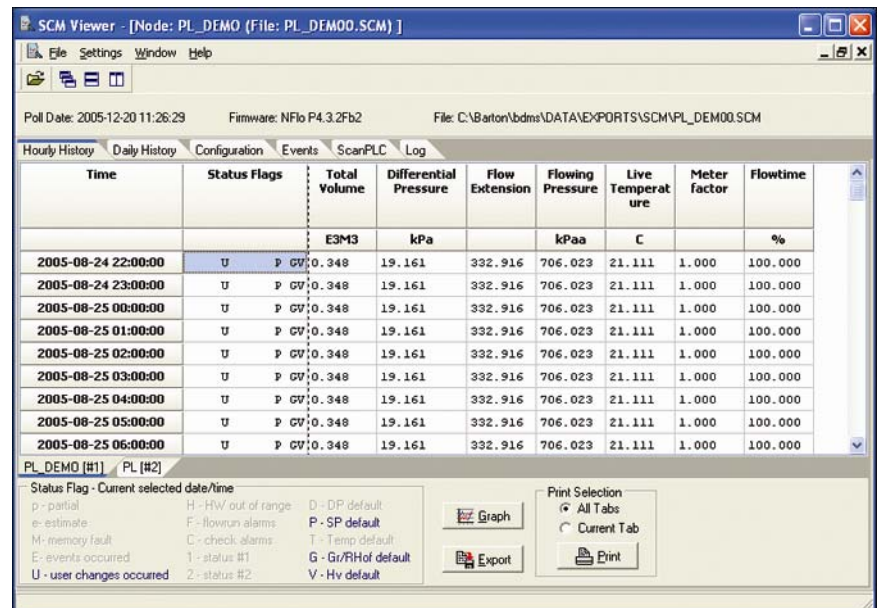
SCM Viewer - [Node: PL_DEMO (File: PL_DEMO0.SCM) ]

File Settings Window Help

Poll Date: 2005-12-20 11:26:29 Firmware: NFlo P4.3.2Fb2 File: C:\Barton\bdms\DATA\EXPORTS\SCM\PL_DEM00.SCM

Hourly History Daily History Configuration Events ScanPLC Log

| Time | Status Flags | Total Volume | Differential Pressure | Flow Extension | Flowing Pressure | Live Temperature | Meter factor | Flowtime |
|---|---|---|---|---|---|---|---|---|
| | | E3M3 | kPa | | kPaa | C | | % |
| 2005-08-24 22:00:00 | U P GV | 0.348 | 19.161 | 332.916 | 706.023 | 21.111 | 1.000 | 100.000 |
| 2005-08-24 23:00:00 | U P GV | 0.348 | 19.161 | 332.916 | 706.023 | 21.111 | 1.000 | 100.000 |
| 2005-08-25 00:00:00 | U P GV | 0.348 | 19.161 | 332.916 | 706.023 | 21.111 | 1.000 | 100.000 |
| 2005-08-25 01:00:00 | U P GV | 0.348 | 19.161 | 332.916 | 706.023 | 21.111 | 1.000 | 100.000 |
| 2005-08-25 02:00:00 | U P GV | 0.348 | 19.161 | 332.916 | 706.023 | 21.111 | 1.000 | 100.000 |
| 2005-08-25 03:00:00 | U P GV | 0.348 | 19.161 | 332.916 | 706.023 | 21.111 | 1.000 | 100.000 |
| 2005-08-25 04:00:00 | U P GV | 0.348 | 19.161 | 332.916 | 706.023 | 21.111 | 1.000 | 100.000 |
| 2005-08-25 05:00:00 | U P GV | 0.348 | 19.161 | 332.916 | 706.023 | 21.111 | 1.000 | 100.000 |
| 2005-08-25 06:00:00 | U P GV | 0.348 | 19.161 | 332.916 | 706.023 | 21.111 | 1.000 | 100.000 |

PL_DEMO [#1] PL [#2]

Status Flag - Current selected date/time
p - partial
e- estimate
M- memory fault
E- events occurred
U - user changes occurred
H - HW out of range
F - flowrun alarms
C - check alarms
1 - status #1
2 - status #2
D - DP default
P - SP default
T - Temp default
G - Gr/RHof default
V - Hv default

Graph
Export

Print Selection
All Tabs
Current Tab
Print